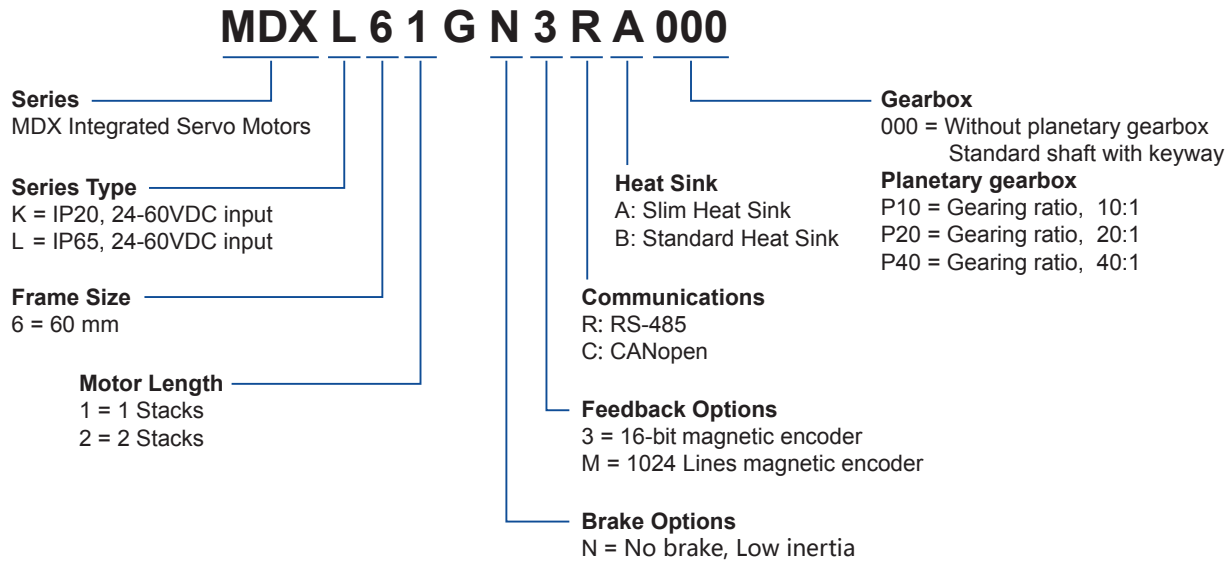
MDX L 6 1 G N 3 R A 000

Series
MDX Integrated Servo Motors

Series Type
K = IP20, 24-60VDC input
L = IP65, 24-60VDC input

Frame Size
6 = 60 mm

Motor Length
1 = 1 Stacks
2 = 2 Stacks

Heat Sink
A: Slim Heat Sink
B: Standard Heat Sink

Communications
R: RS-485
C: CANopen

Feedback Options
3 = 16-bit magnetic encoder
M = 1024 Lines magnetic encoder

Brake Options
N = No brake, Low inertia

Gearbox
000 = Without planetary gearbox
Standard shaft with keyway
Planetary gearbox
P10 = Gearing ratio, 10:1
P20 = Gearing ratio, 20:1
P40 = Gearing ratio, 40:1